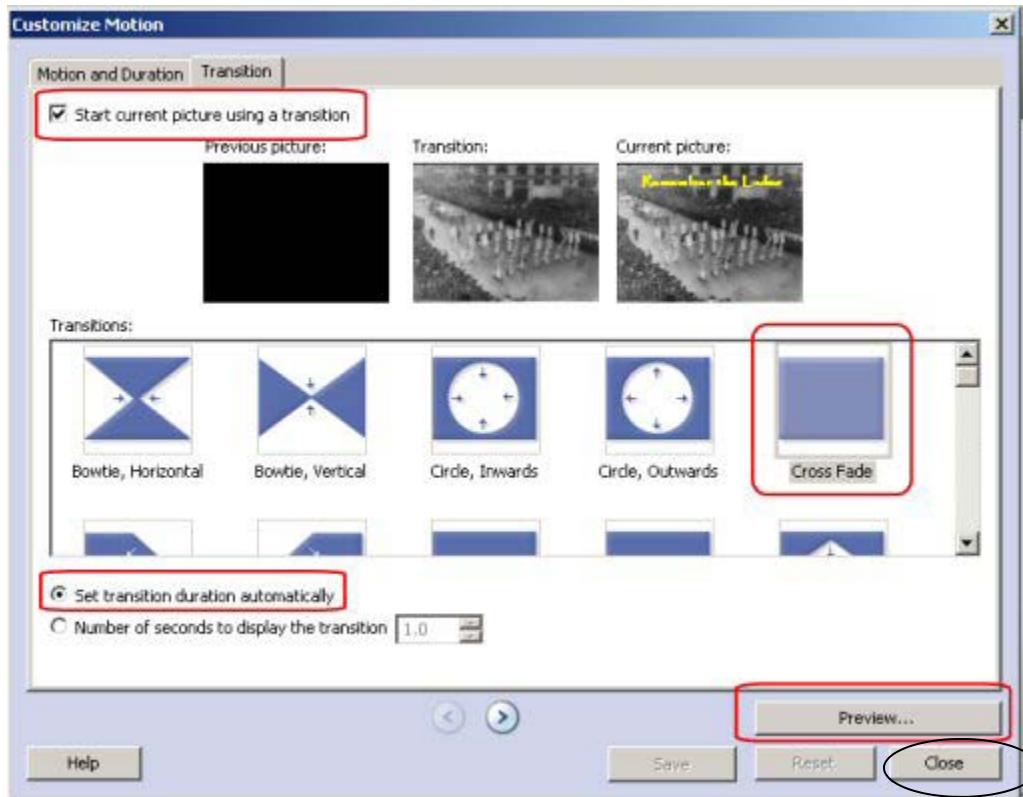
Customize Motion

Motion and Duration | Transition

Start current picture using a transition

Previous picture:

Transition:

Current picture:

Remember the Ladies

Transitions:

Bowtie, Horizontal

Bowtie, Vertical

Circle, Inwards

Circle, Outwards

Cross Fade

Set transition duration automatically

Number of seconds to display the transition 1.0

Preview...

Help

Save

Reset

Close